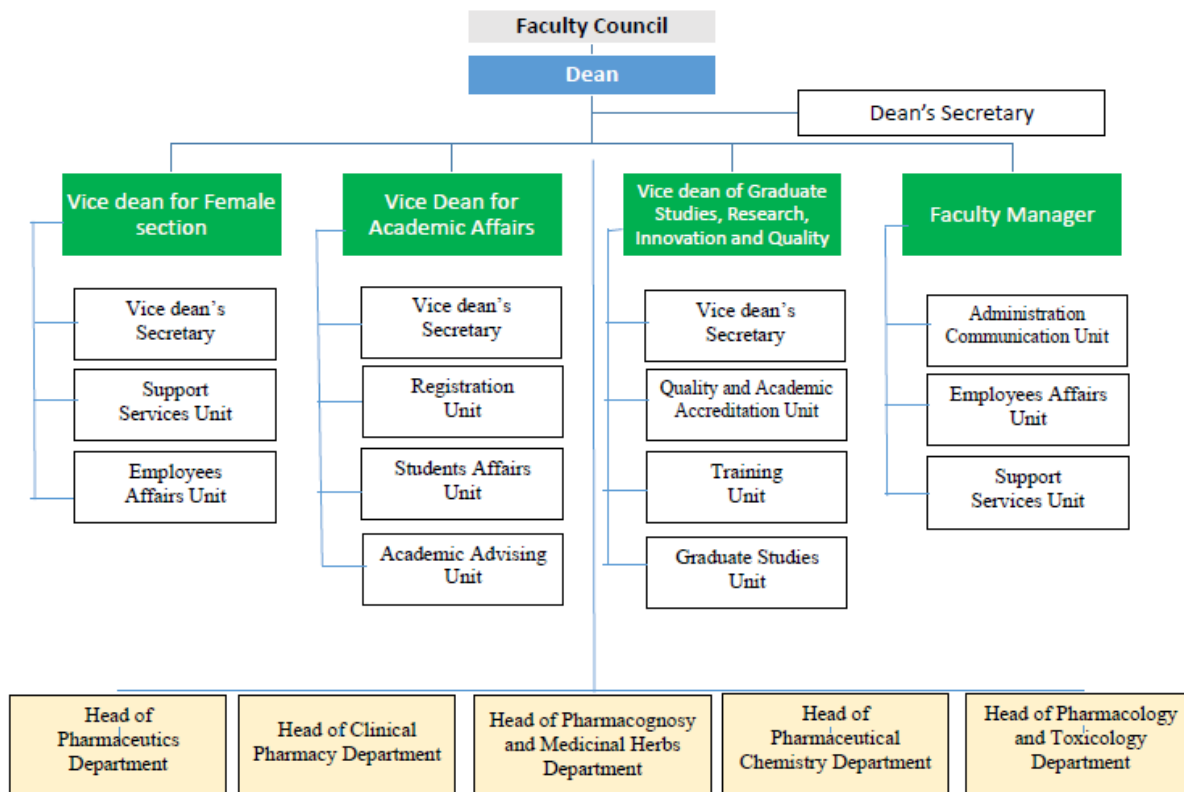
Faculty Council

Dean

Dean's Secretary

Vice dean for Female section

Vice dean's Secretary

Support Services Unit

Employees Affairs Unit

Vice Dean for Academic Affairs

Vice dean's Secretary

Registration Unit

Students Affairs Unit

Academic Advising Unit

Vice dean of Graduate Studies, Research, Innovation and Quality

Vice dean's Secretary

Quality and Academic Accreditation Unit

Training Unit

Graduate Studies Unit

Faculty Manager

Administration Communication Unit

Employees Affairs Unit

Support Services Unit

Head of Pharmaceutics Department

Head of Clinical Pharmacy Department

Head of Pharmacognosy and Medicinal Herbs Department

Head of Pharmaceutical Chemistry Department

Head of Pharmacology and Toxicology Department